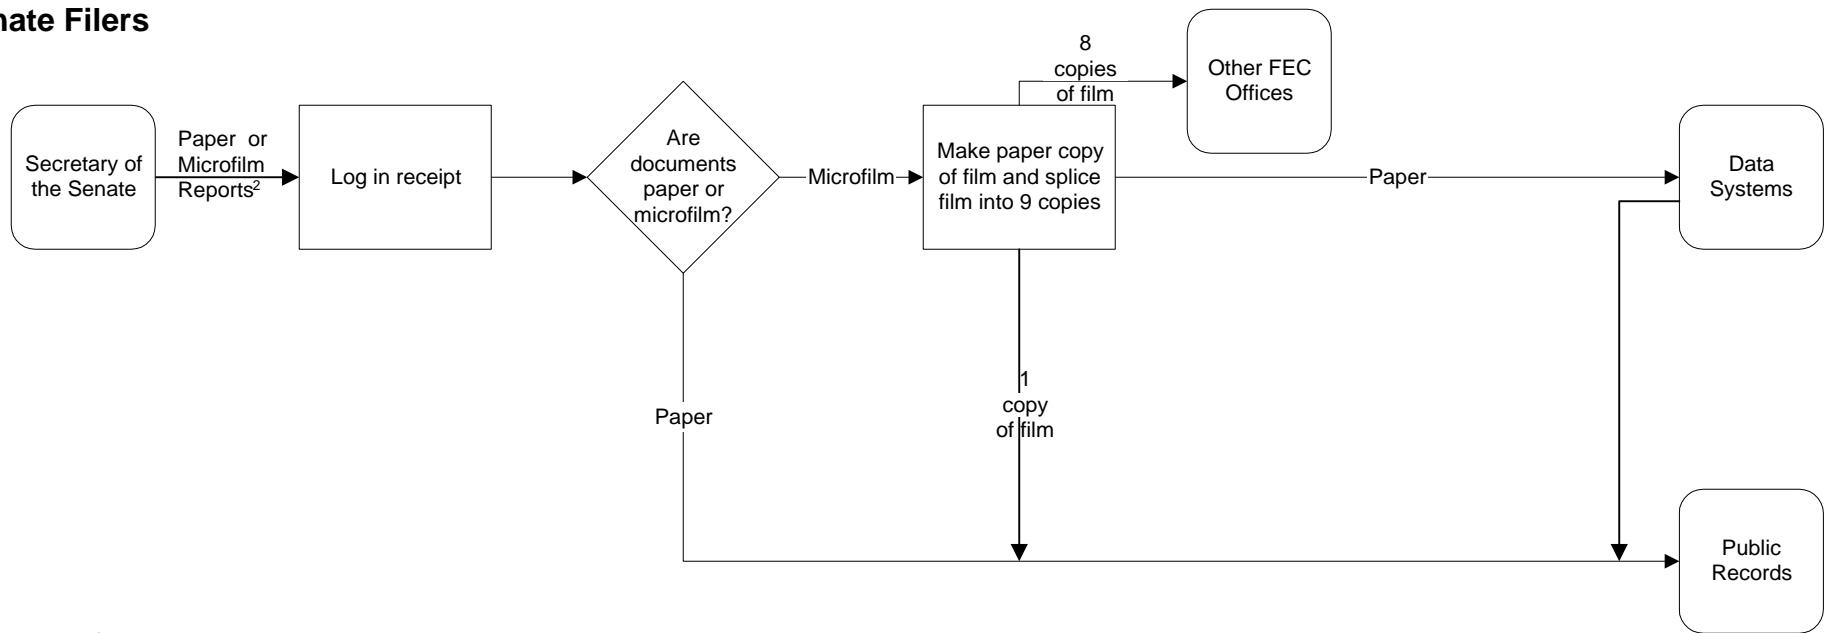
nate Filers

Secretary of the Senate

Paper or Microfilm Reports$^2$

Log in receipt

Are documents paper or microfilm?

Microfilm

Make paper copy of film and splice film into 9 copies

8 copies of film

Other FEC Offices

Paper

Data Systems

1 copy of film

Paper

Public Records